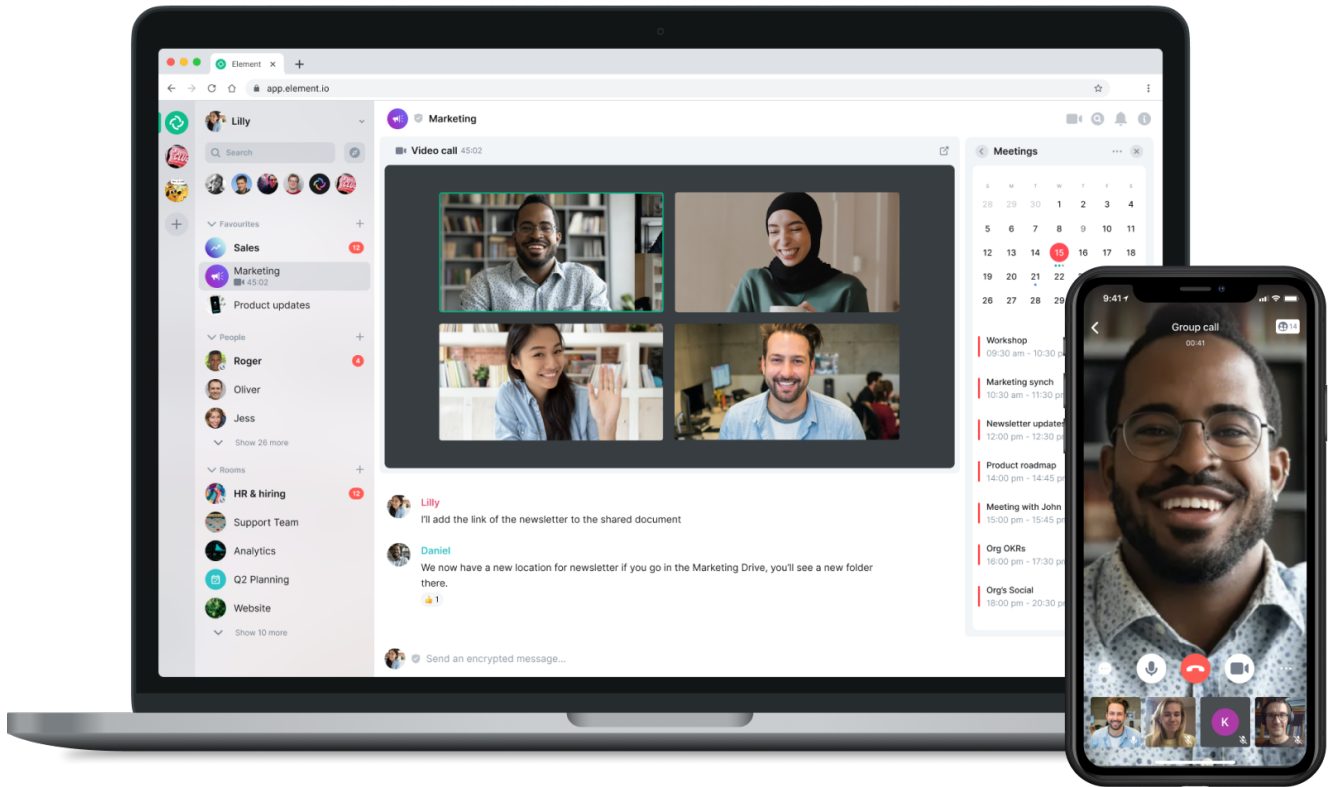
Element
app.element.io

Lilly
Search

Favourites
Sales 12
Marketing
45:02
Product updates

People
Roger 4
Oliver
Jess
Show 26 more

Rooms
HR & hiring 12
Support Team
Analytics
Q2 Planning
Website
Show 10 more

Marketing

Video call 45:02

Meetings

| S | M | T | W | T | F | S |
|---|---|---|---|---|---|---|
| 28 | 29 | 30 | 1 | 2 | 3 | 4 |
| 5 | 6 | 7 | 8 | 9 | 10 | 11 |
| 12 | 13 | 14 | 15 | 16 | 17 | 18 |
| 19 | 20 | 21 | 22 | 23 | 24 | 25 |
| 26 | 27 | 28 | 29 | | | |

Workshop
09:30 am - 10:30 p

Marketing synch
10:30 am - 11:30 a

Newsletter updates
12:00 pm - 12:30 p

Product roadmap
14:00 pm - 14:45 p

Meeting with John
15:00 pm - 15:45 p

Org OKRs
16:00 pm - 17:30 p

Org's Social
18:00 pm - 20:30 p

Lilly
I'll add the link of the newsletter to the shared document

Daniel
We now have a new location for newsletter if you go in the Marketing Drive, you'll see a new folder there.
👍 1

Send an encrypted message...

9:41
Group call
00:41
14
K